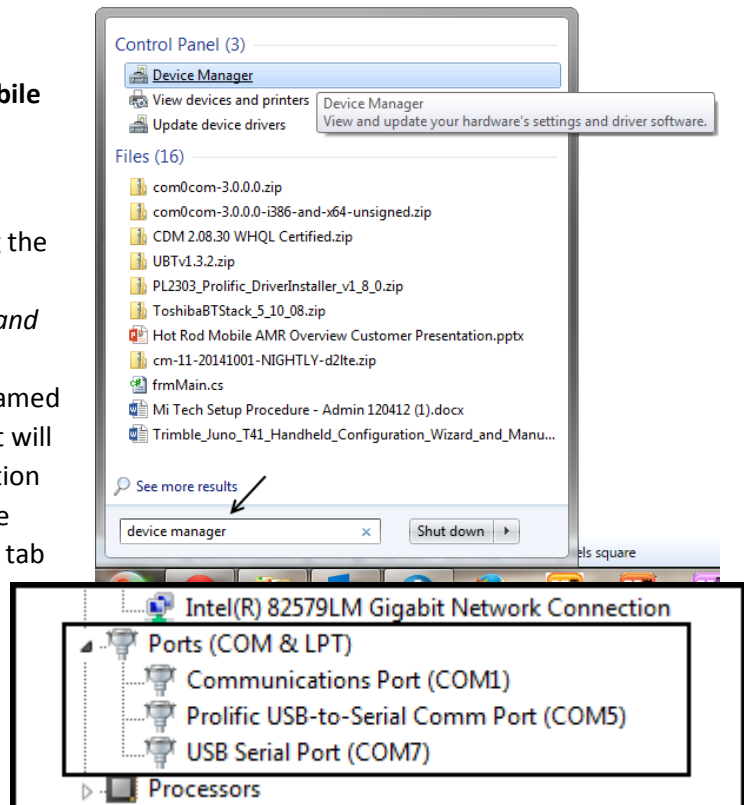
bile

the

and

amed
t will
tion
e
tab

Control Panel (3)
Device Manager
View devices and printers
Update device drivers
Device Manager
View and update your hardware's settings and driver software.
Files (16)
com0com-3.0.0.0.zip
com0com-3.0.0.0-i386-and-x64-unsigned.zip
CDM 2.08.30 WHQL Certified.zip
UBTv1.3.2.zip
PL2303_Prolific_DriverInstaller_v1_8_0.zip
ToshibaBTStack_5_10_08.zip
Hot Rod Mobile AMR Overview Customer Presentation.pptx
cm-11-20141001-NIGHTLY-d2lte.zip
frmMain.cs
Mi Tech Setup Procedure - Admin 120412 (1).docx
Trimble_Juno_T41_Handheld_Configuration_Wizard_and_Manu...
See more results
device manager
Shut down
els square

Intel(R) 82579LM Gigabit Network Connection
Ports (COM & LPT)
Communications Port (COM1)
Prolific USB-to-Serial Comm Port (COM5)
USB Serial Port (COM7)
Processors